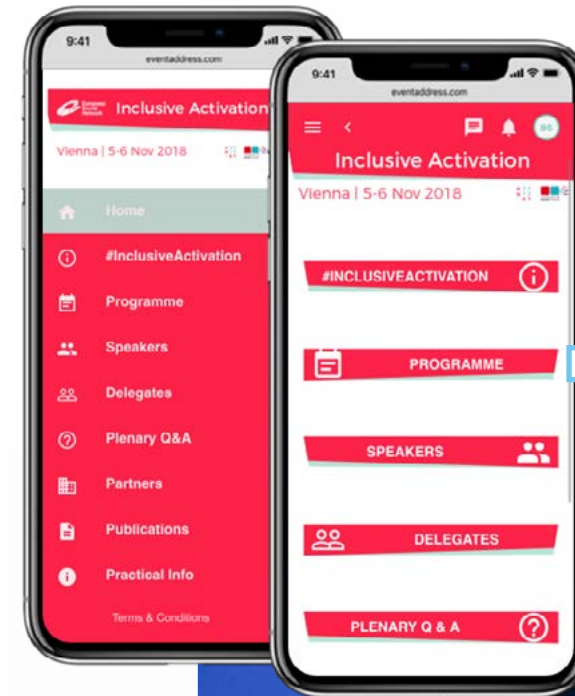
9:41

eventaddress.com

Inclusive Activation

Vienna | 5-6 Nov 2018

Home

#InclusiveActivation

Programme

Speakers

Delegates

Plenary Q&A

Partners

Publications

Practical Info

Terms & Conditions

9:41

eventaddress.com

BS

Inclusive Activation

Vienna | 5-6 Nov 2018

#INCLUSIVEACTIVATION

PROGRAMME

SPEAKERS

DELEGATES

PLENARY Q & A